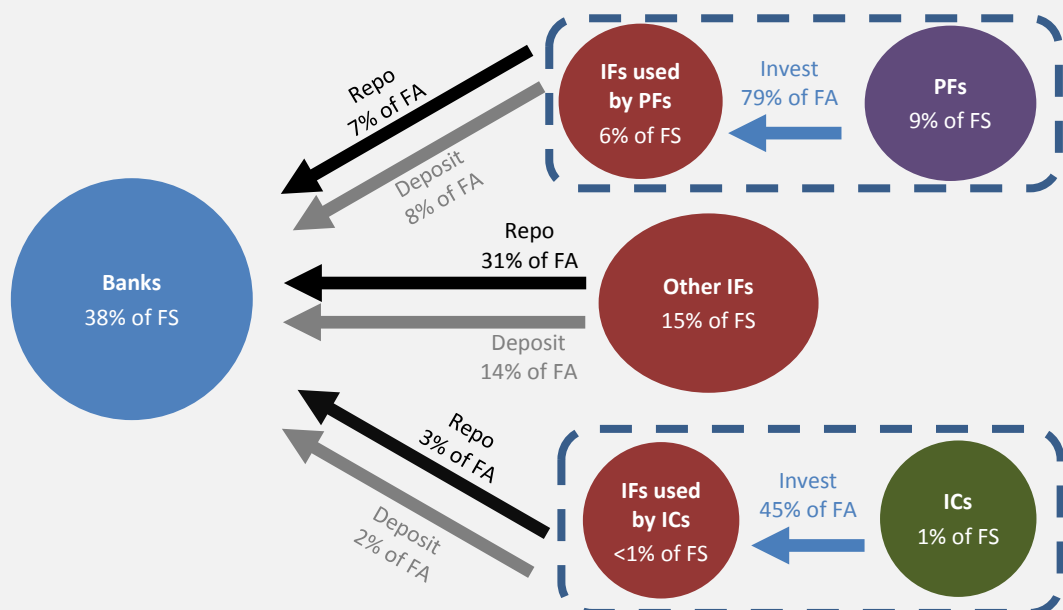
Repo
7% of FA

Deposit
8% of FA

IFs used by PFs
6% of FS

Invest
79% of FA

PFs
9% of FS

Banks
38% of FS

Repo
31% of FA

Deposit
14% of FA

Other IFs
15% of FS

Repo
3% of FA

Deposit
2% of FA

IFs used by ICs
<1% of FS

Invest
45% of FA

ICs
1% of FS